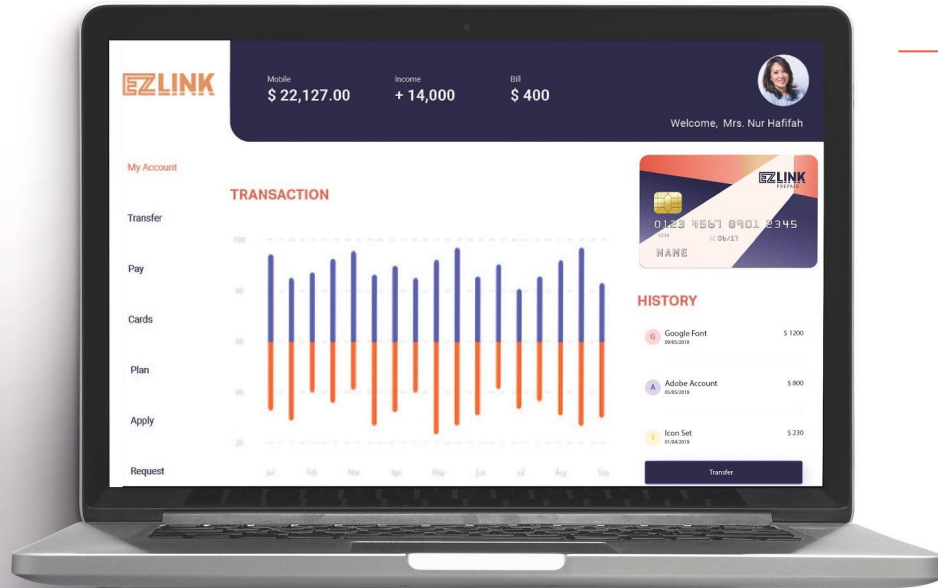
EZLINK

Mobile
$ 22,127.00

Income
+ 14,000

Bill
$ 400

Welcome, Mrs. Nur Hafifah

My Account

Transfer

Pay

Cards

Plan

Apply

Request

TRANSACTION

100
80
60
40
20

Jan Feb Mar Apr May Jun Jul Aug Sep

EZLINK
PREPAID
0123 4567 8901 2345
2209
06/27
NAME

HISTORY

G Google Font
09/05/2019
$ 1200

A Adobe Account
05/05/2019
$ 800

I Icon Set
01/04/2019
$ 230

Transfer